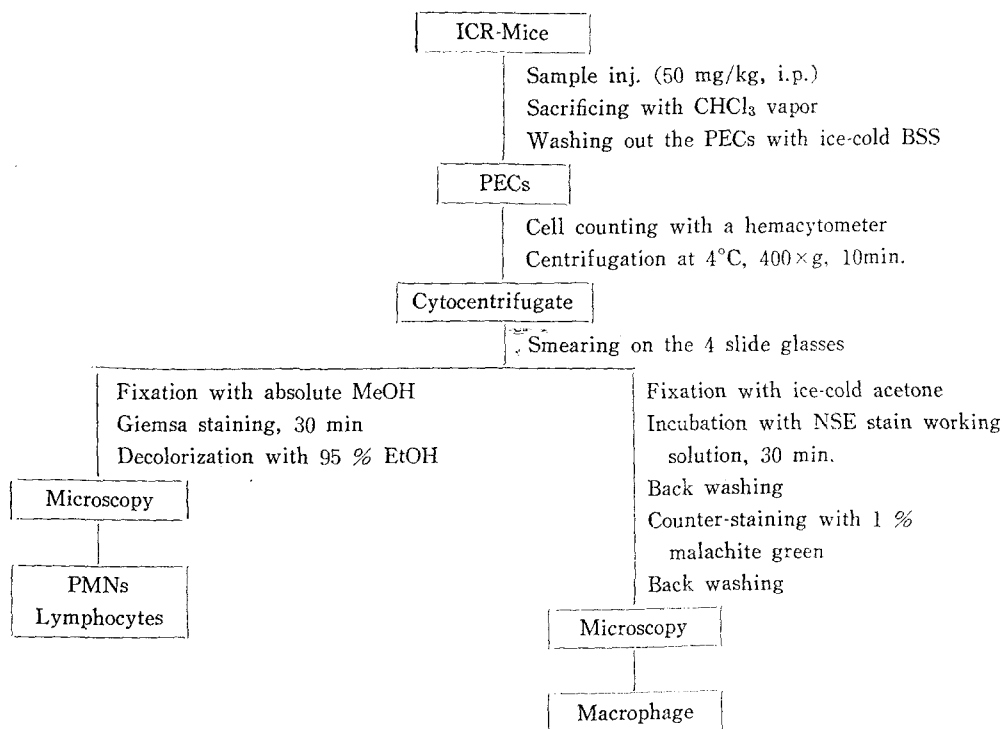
ICR-Mice

Sample inj. (50 mg/kg, i.p.)
Sacrificing with $CHCl_3$ vapor
Washing out the PECs with ice-cold BSS

PECs

Cell counting with a hemacytometer
Centrifugation at 4°C, $400\times g$, 10min.

Cytocentrifugate

Smearing on the 4 slide glasses

Fixation with absolute MeOH
Giemsa staining, 30 min
Decolorization with 95 % EtOH

Microscopy

PMNs
Lymphocytes

Fixation with ice-cold acetone
Incubation with NSE stain working solution, 30 min.
Back washing
Counter-staining with 1 % malachite green
Back washing

Microscopy

Macrophage